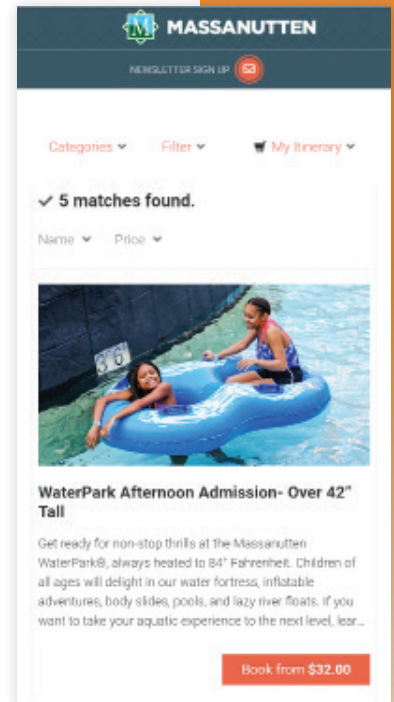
M MASSANUTTEN

NEWSLETTER SIGN UP

Categories ▾ Filter ▾ My Itinerary ▾

✓ 5 matches found.

Name ▾ Price ▾

3'6"

WaterPark Afternoon Admission- Over 42" Tall

Get ready for non-stop thrills at the Massanutten WaterPark®, always heated to 84° Fahrenheit. Children of all ages will delight in our water fortress, inflatable adventures, body slides, pools, and lazy river floats. If you want to take your aquatic experience to the next level, lear...

Book from $32.00